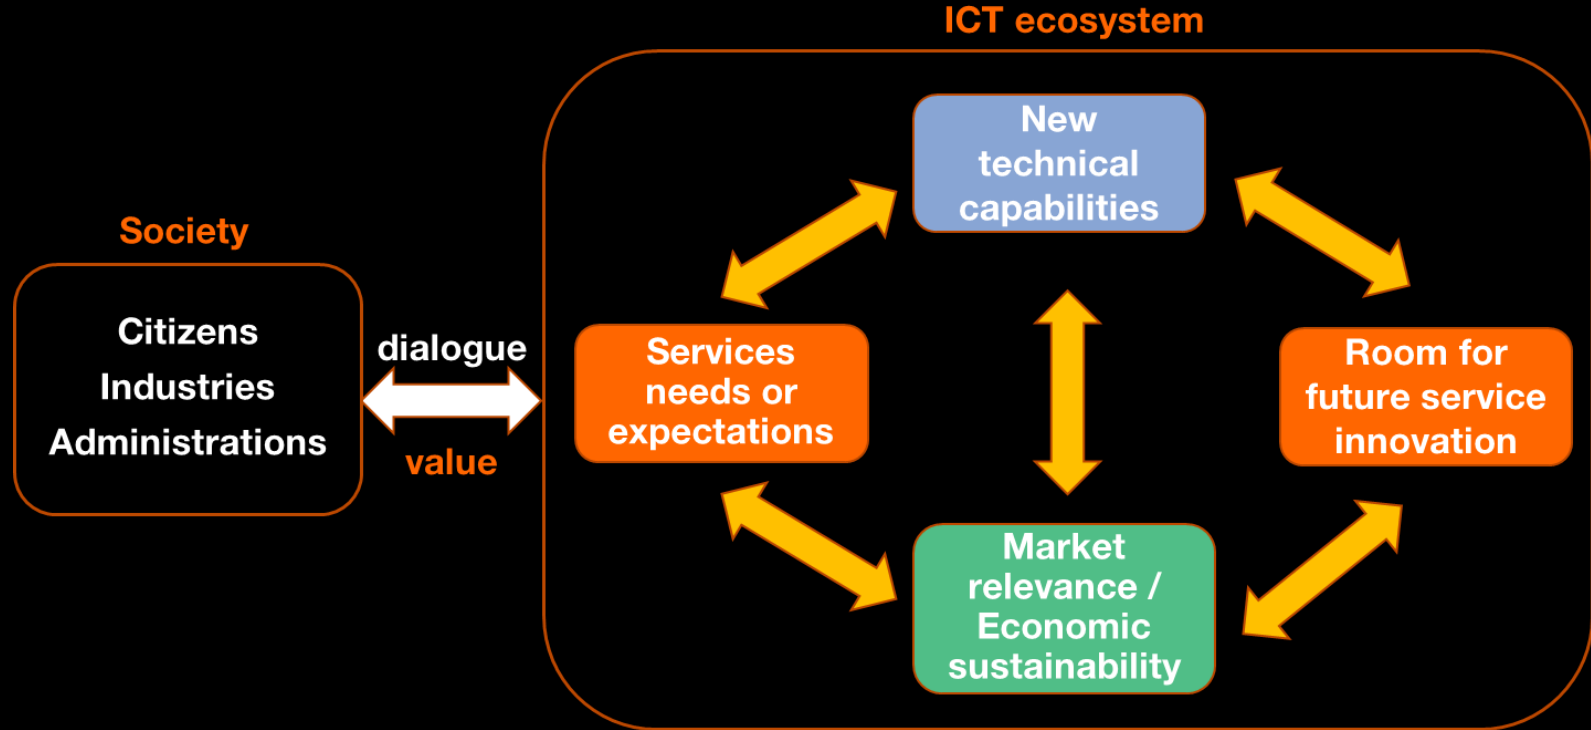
ICT ecosystem

Society

Citizens
Industries
Administrations

dialogue

value

New technical capabilities

Services needs or expectations

Room for future service innovation

Market relevance / Economic sustainability